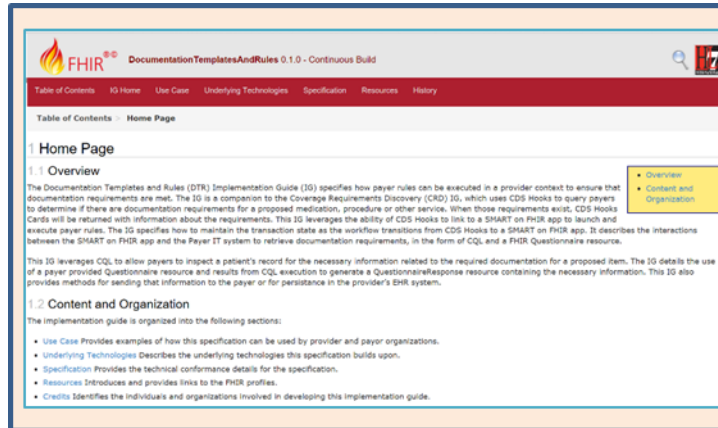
FHIR®© DocumentationTemplatesAndRules 0.1.0 - Continuous Build

Table of Contents IG Home Use Case Underlying Technologies Specification Resources History

Table of Contents > Home Page

1 Home Page

1.1 Overview

The Documentation Templates and Rules (DTR) Implementation Guide (IG) specifies how payer rules can be executed in a provider context to ensure that documentation requirements are met. The IG is a companion to the Coverage Requirements Discovery (CRD) IG, which uses CDS Hooks to query payers to determine if there are documentation requirements for a proposed medication, procedure or other service. When those requirements exist, CDS Hooks Cards will be returned with information about the requirements. This IG leverages the ability of CDS Hooks to link to a SMART on FHIR app to launch and execute payer rules. The IG specifies how to maintain the transaction state as the workflow transitions from CDS Hooks to a SMART on FHIR app. It describes the interactions between the SMART on FHIR app and the Payer IT system to retrieve documentation requirements, in the form of CQL and a FHIR Questionnaire resource.

This IG leverages CQL to allow payers to inspect a patient's record for the necessary information related to the required documentation for a proposed item. The IG details the use of a payer provided Questionnaire resource and results from CQL execution to generate a QuestionnaireResponse resource containing the necessary information. This IG also provides methods for sending that information to the payer or for persistance in the provider's EHR system.

- Overview
- Content and Organization

1.2 Content and Organization

The implementation guide is organized into the following sections:

- Use Case Provides examples of how this specification can be used by provider and payor organizations.
- Underlying Technologies Describes the underlying technologies this specification builds upon.
- Specification Provides the technical conformance details for the specification.
- Resources Introduces and provides links to the FHIR profiles.
- Credits Identifies the individuals and organizations involved in developing this implementation guide.